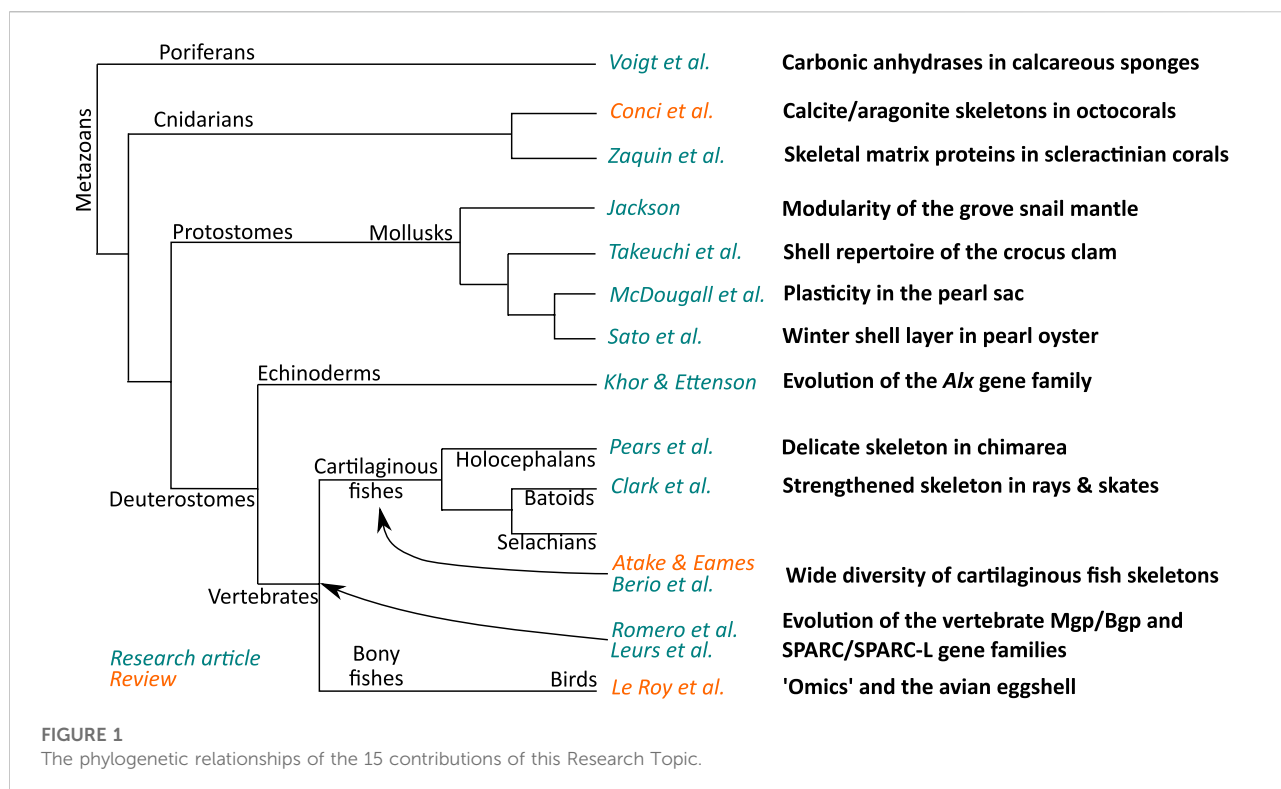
Metazoans

Poriferans

Cnidarians

Protostomes

Mollusks

Echinoderms

Deuterostomes

Cartilaginous fishes

Holocephalans

Batoids

Selachians

Vertebrates

Bony fishes

Birds

Research article
Review

Voigt et al. Carbonic anhydrases in calcareous sponges

Conci et al. Calcite/aragonite skeletons in octocorals

Zaquin et al. Skeletal matrix proteins in scleractinian corals

Jackson Modularity of the grove snail mantle

Takeuchi et al. Shell repertoire of the crocus clam

McDougall et al. Plasticity in the pearl sac

Sato et al. Winter shell layer in pearl oyster

Khor & Ettenson Evolution of the *Alx* gene family

Pears et al. Delicate skeleton in chimarea

Clark et al. Strengthened skeleton in rays & skates

Atake & Eames
Berio et al. Wide diversity of cartilaginous fish skeletons

Romero et al.
Leurs et al. Evolution of the vertebrate Mgp/Bgp and SPARC/SPARC-L gene families

Le Roy et al. 'Omics' and the avian eggshell

FIGURE 1
The phylogenetic relationships of the 15 contributions of this Research Topic.